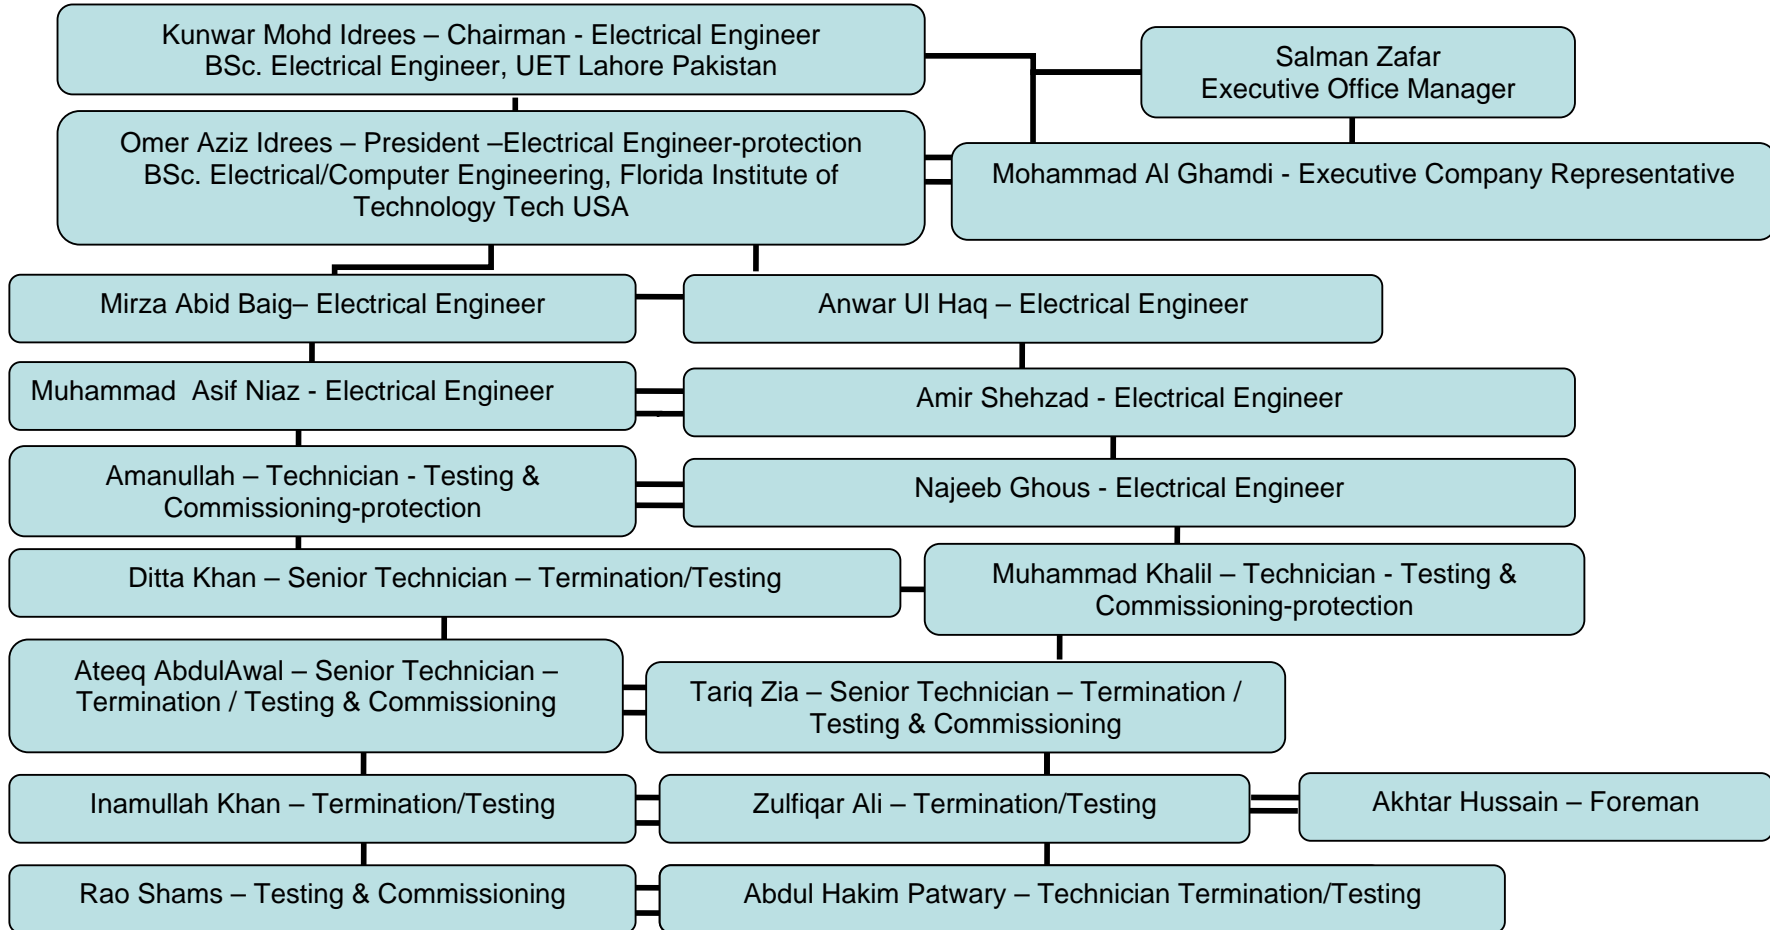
Kunwar Mohd Idrees – Chairman - Electrical Engineer
BSc. Electrical Engineer, UET Lahore Pakistan

Salman Zafar
Executive Office Manager

Omer Aziz Idrees – President –Electrical Engineer-protection
BSc. Electrical/Computer Engineering, Florida Institute of Technology Tech USA

Mohammad Al Ghamdi - Executive Company Representative

Mirza Abid Baig– Electrical Engineer

Anwar Ul Haq – Electrical Engineer

Muhammad Asif Niaz - Electrical Engineer

Amir Shehzad - Electrical Engineer

Amanullah – Technician - Testing & Commissioning-protection

Najeeb Ghous - Electrical Engineer

Ditta Khan – Senior Technician – Termination/Testing

Muhammad Khalil – Technician - Testing & Commissioning-protection

Ateeq AbdulAwal – Senior Technician – Termination / Testing & Commissioning

Tariq Zia – Senior Technician – Termination / Testing & Commissioning

Inamullah Khan – Termination/Testing

Zulfiqar Ali – Termination/Testing

Akhtar Hussain – Foreman

Rao Shams – Testing & Commissioning

Abdul Hakim Patway – Technician Termination/Testing